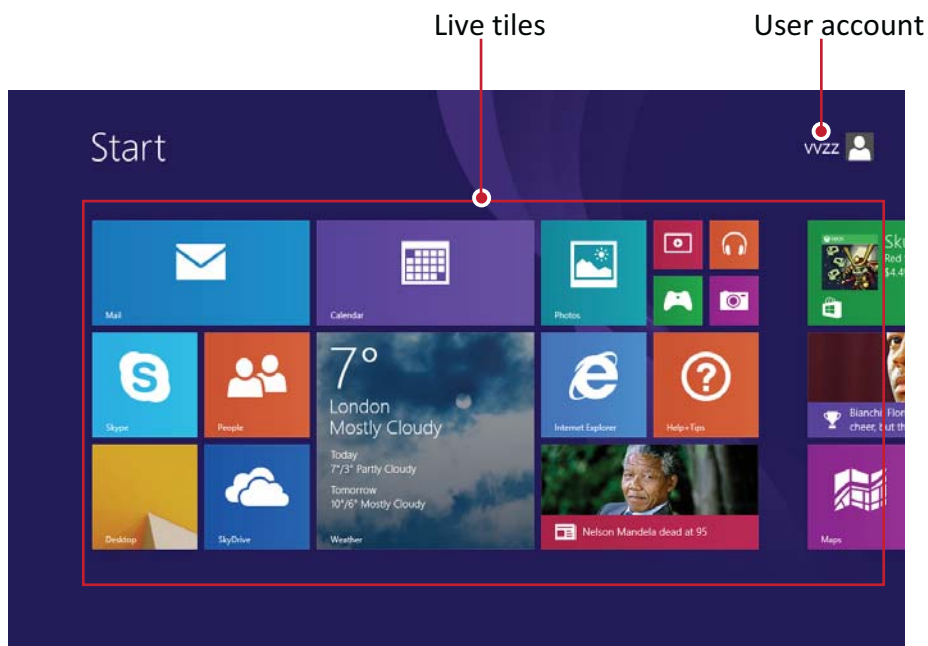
Live tiles

User account

Start

VVZZ

Mail

Calendar

Photos

Sk
Red
$4.4

Skype

People

7°
London
Mostly Cloudy

Today
7°/3° Partly Cloudy

Tomorrow
10°/6° Mostly Cloudy

Weather

Internet Explorer

Help+Tips

Bianchi Flor
cheer, but th

Desktop

SkyDrive

Nelson Mandela dead at 95

Maps